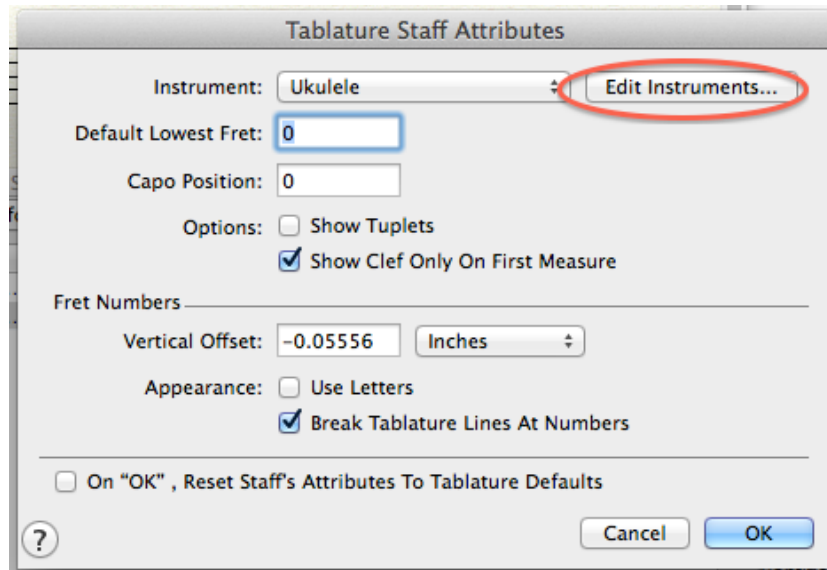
Tablature Staff Attributes

Instrument: Ukulele

Edit Instruments...

Default Lowest Fret: 0

Capo Position: 0

Options: Show Tuplets

Show Clef Only On First Measure

Fret Numbers

Vertical Offset: -0.05556 Inches

Appearance: Use Letters

Break Tablature Lines At Numbers

On "OK" , Reset Staff's Attributes To Tablature Defaults

?

Cancel

OK